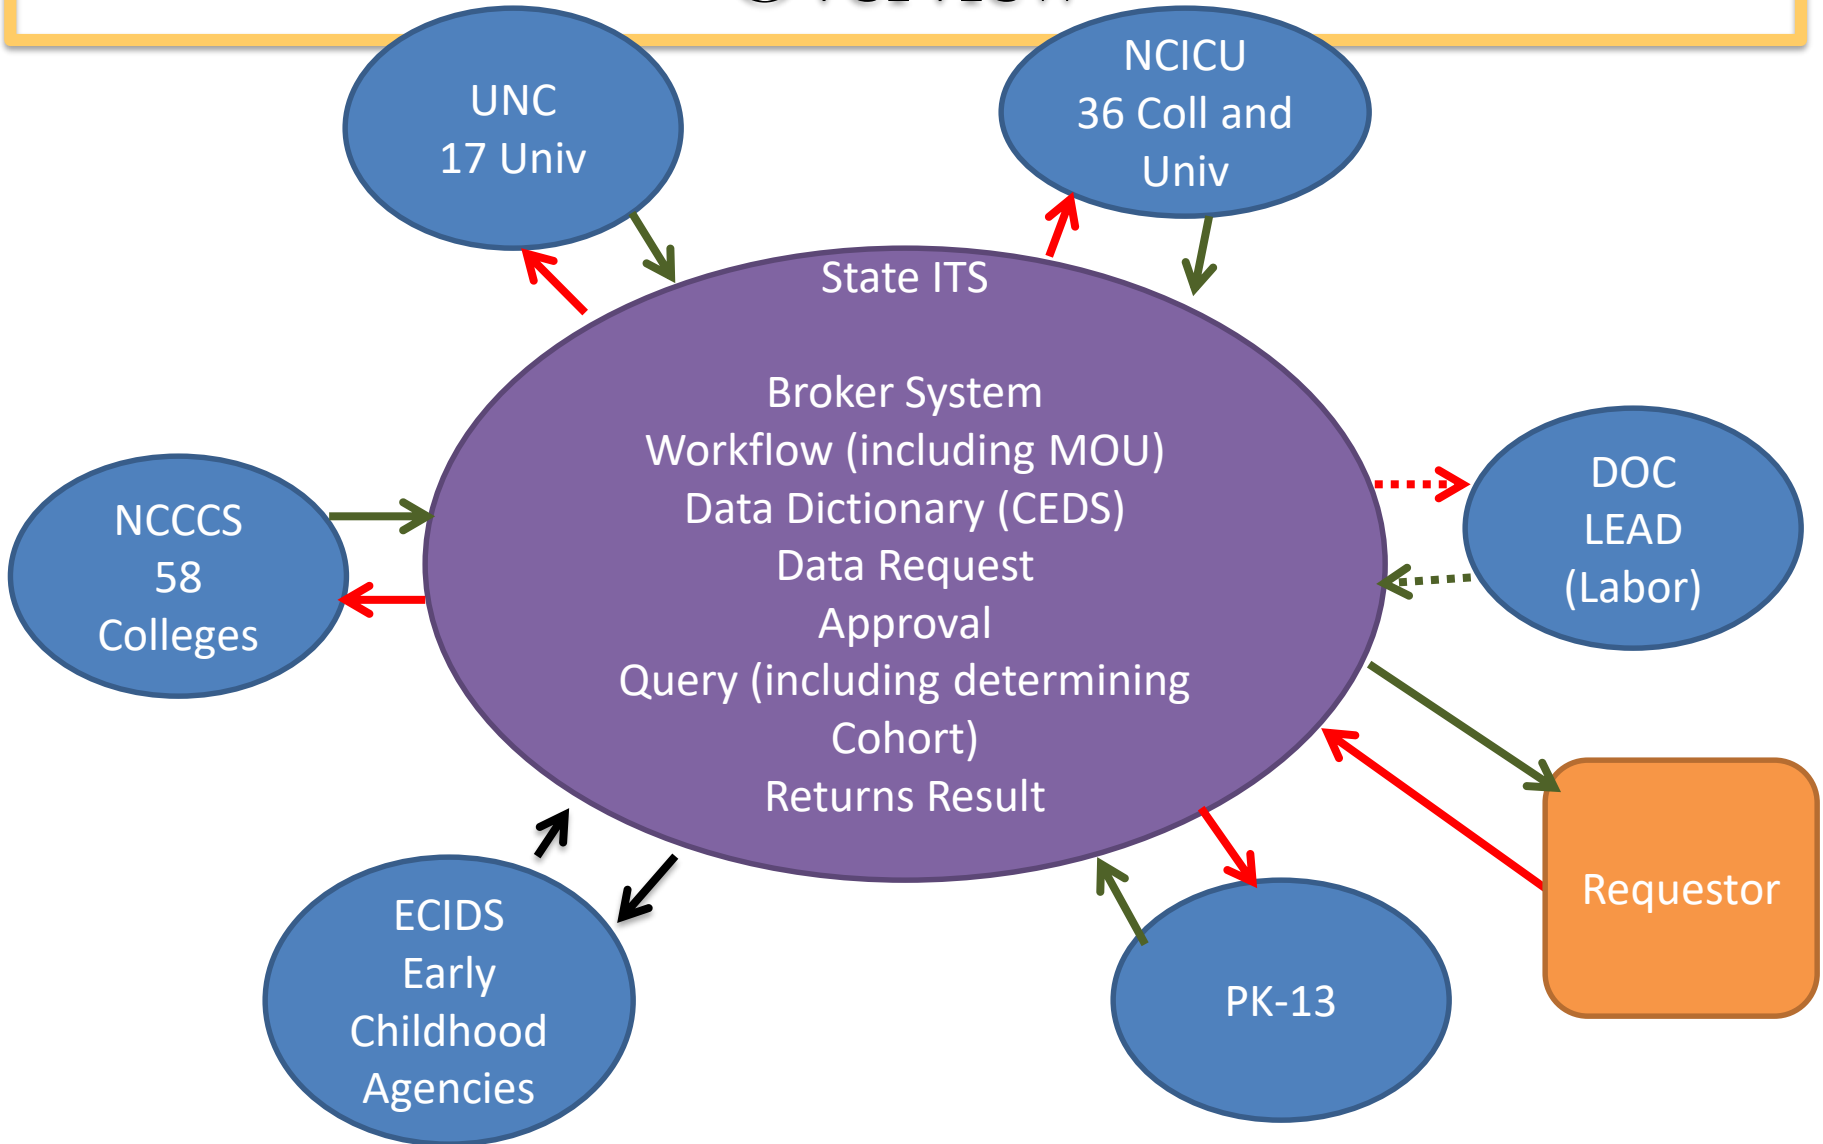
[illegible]

UNC
17 Univ

NCICU
36 Coll and Univ

State ITS

Broker System
Workflow (including MOU)
Data Dictionary (CEDS)
Data Request
Approval
Query (including determining Cohort)
Returns Result

NCCCS
58 Colleges

DOC
LEAD
(Labor)

Requestor

ECIDS
Early Childhood Agencies

PK-13